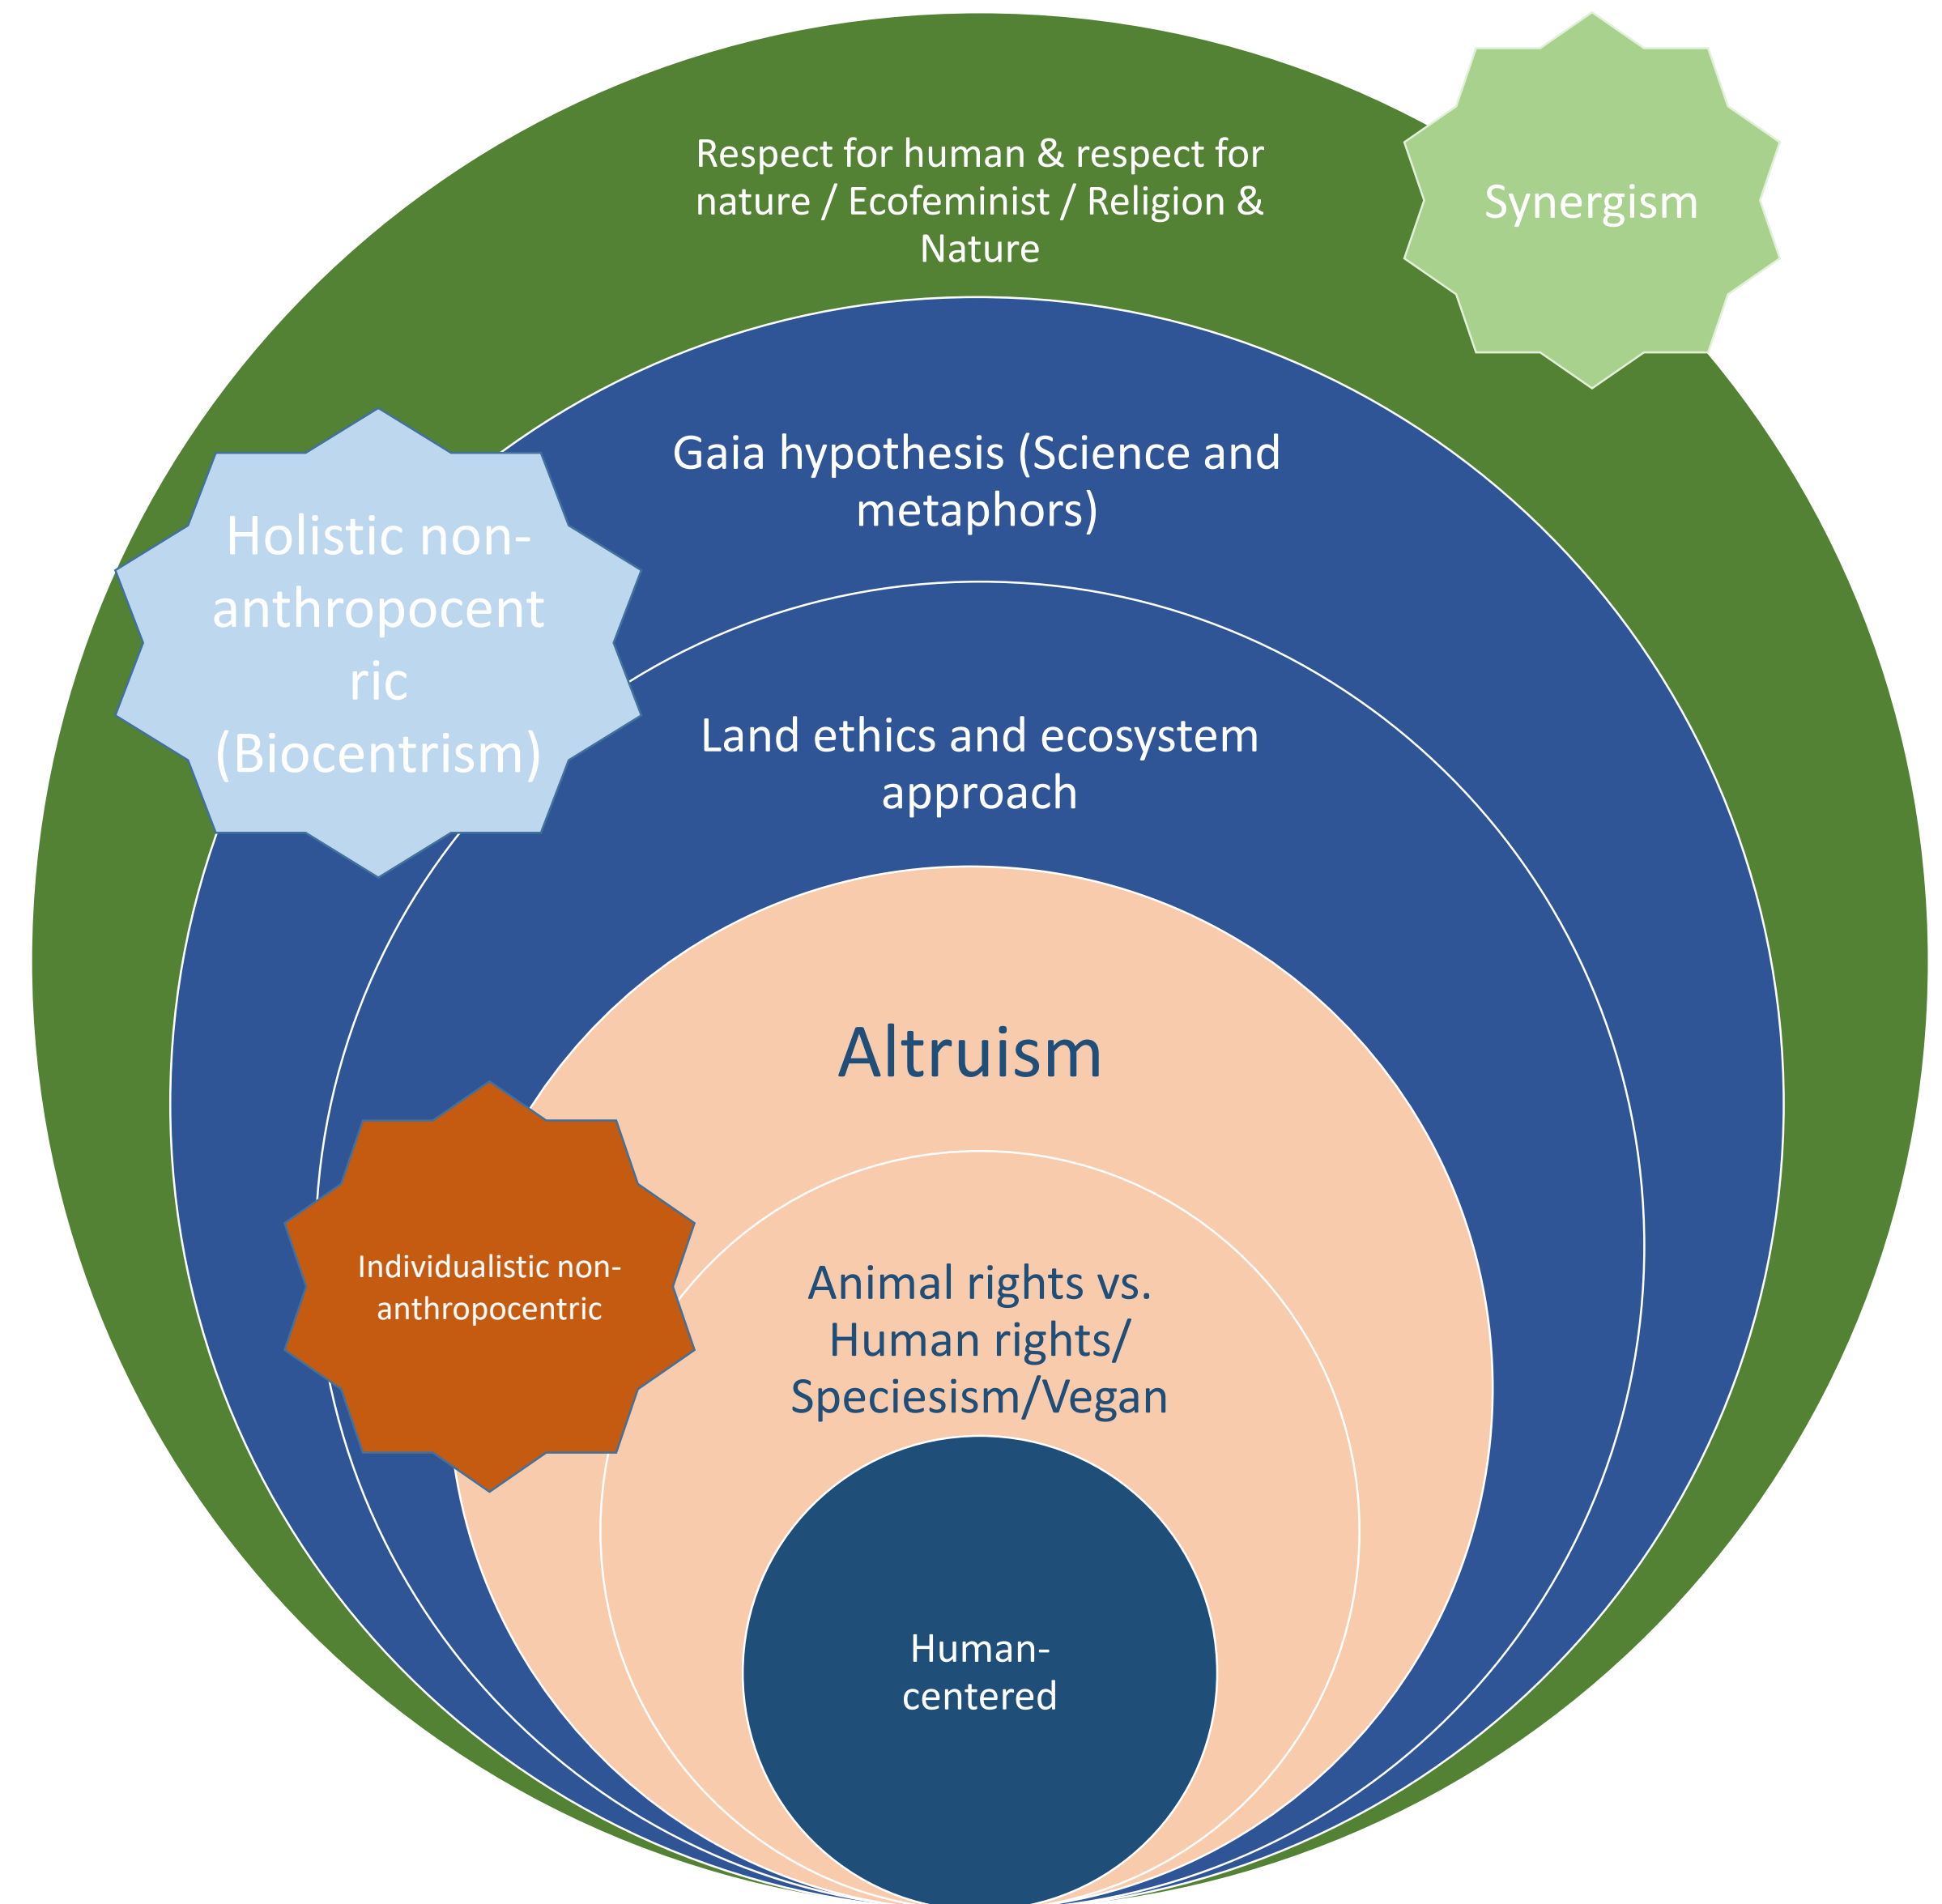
Respect for human & respect for nature / Ecofeminist / Religion & Nature

Synergism

Gaia hypothesis (Science and metaphors)

Holistic non-anthropocentric (Biocentrism)

Land ethics and ecosystem approach

Altruism

Individualistic non-anthropocentric

Animal rights vs. Human rights/ Speciesism/Vegan

Human-centered